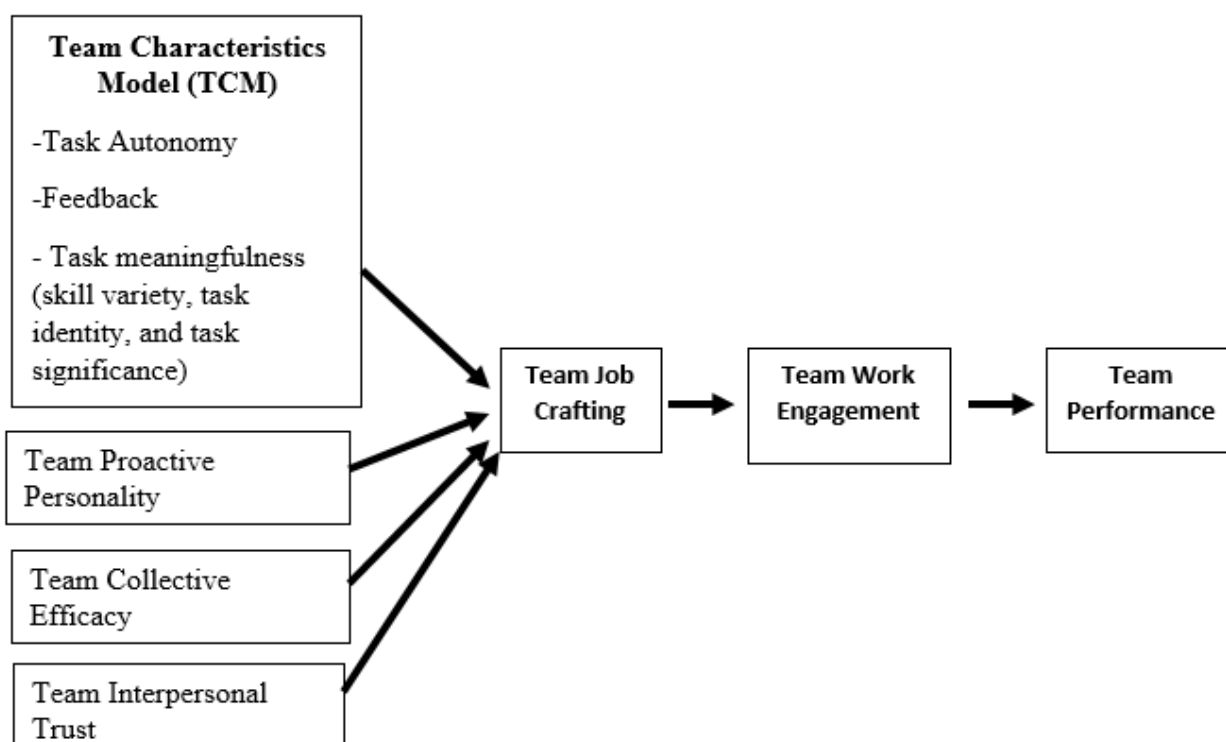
**Team Characteristics Model (TCM)**

-Task Autonomy

-Feedback

- Task meaningfulness (skill variety, task identity, and task significance)

Team Proactive Personality

Team Collective Efficacy

Team Interpersonal Trust

**Team Job Crafting**

**Team Work Engagement**

**Team Performance**